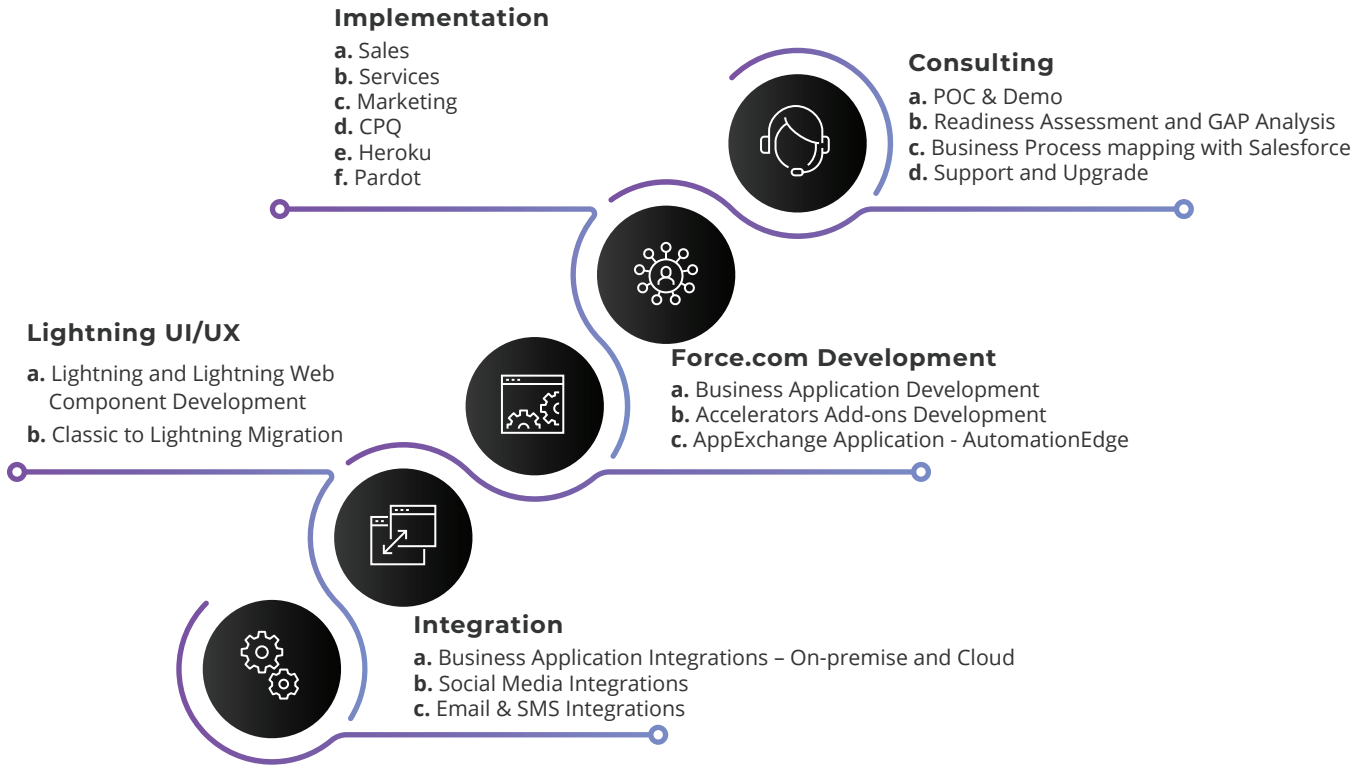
Implementation

a. Sales
b. Services
c. Marketing
d. CPQ
e. Heroku
f. Pardot

Consulting

a. POC & Demo
b. Readiness Assessment and GAP Analysis
c. Business Process mapping with Salesforce
d. Support and Upgrade

Lightning UI/UX

a. Lightning and Lightning Web Component Development
b. Classic to Lightning Migration

Force.com Development

a. Business Application Development
b. Accelerators Add-ons Development
c. AppExchange Application - AutomationEdge

Integration

a. Business Application Integrations – On-premise and Cloud
b. Social Media Integrations
c. Email & SMS Integrations